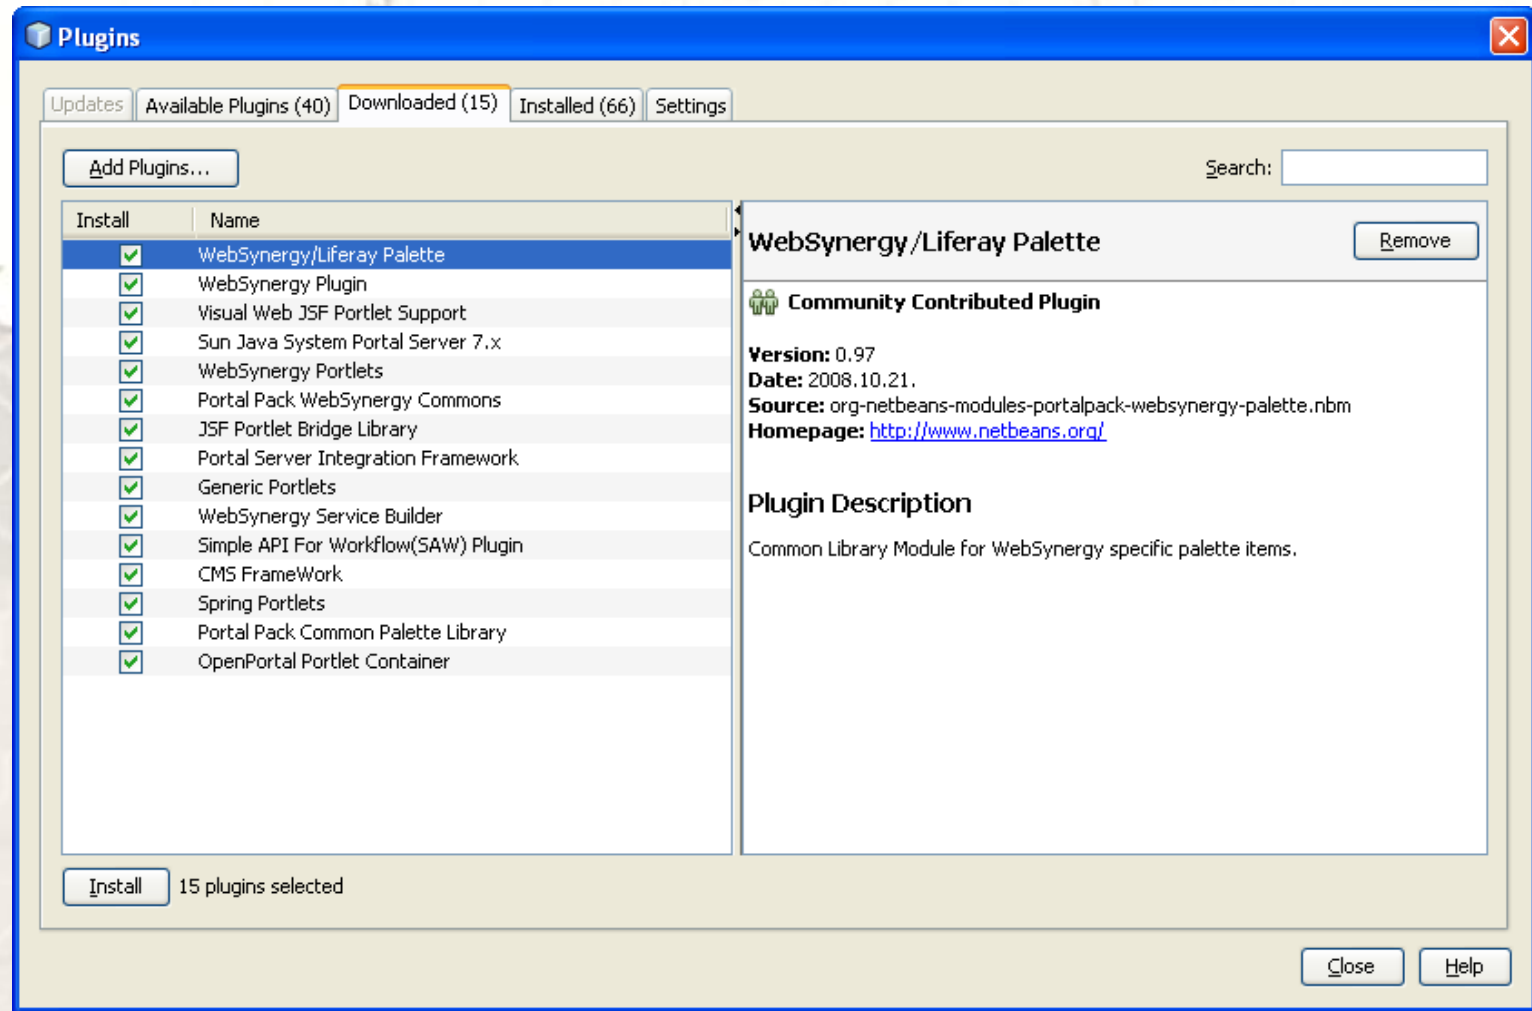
Plugins

Updates | Available Plugins (40) | Downloaded (15) | Installed (66) | Settings

Add Plugins...

Search:

| Install | Name |
|---|---|
| ☑ | WebSynergy/Liferay Palette |
| ☑ | WebSynergy Plugin |
| ☑ | Visual Web JSF Portlet Support |
| ☑ | Sun Java System Portal Server 7.x |
| ☑ | WebSynergy Portlets |
| ☑ | Portal Pack WebSynergy Commons |
| ☑ | JSF Portlet Bridge Library |
| ☑ | Portal Server Integration Framework |
| ☑ | Generic Portlets |
| ☑ | WebSynergy Service Builder |
| ☑ | Simple API For Workflow(SAW) Plugin |
| ☑ | CMS FrameWork |
| ☑ | Spring Portlets |
| ☑ | Portal Pack Common Palette Library |
| ☑ | OpenPortal Portlet Container |

WebSynergy/Liferay Palette

Remove

Community Contributed Plugin

Version: 0.97
Date: 2008.10.21.
Source: org-netbeans-modules-portalpack-websynergy-palette.nbm
Homepage: http://www.netbeans.org/

Plugin Description

Common Library Module for WebSynergy specific palette items.

Install 15 plugins selected

Close Help